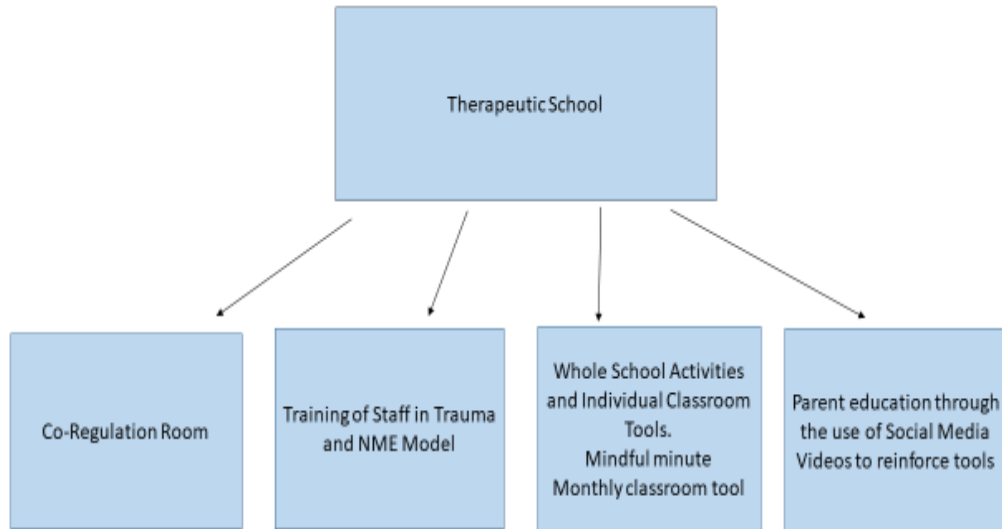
Therapeutic School

Co-Regulation Room

Training of Staff in Trauma and NME Model

Whole School Activities and Individual Classroom Tools.
Mindful minute
Monthly classroom tool

Parent education through the use of Social Media Videos to reinforce tools